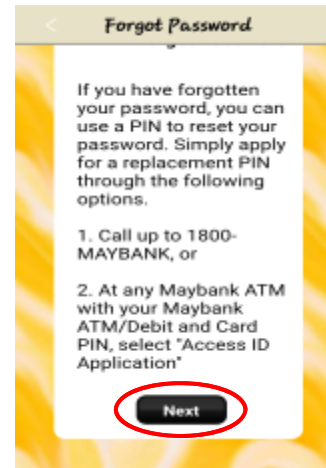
<

Forgot Password

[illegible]

If you have forgotten your password, you can use a PIN to reset your password. Simply apply for a replacement PIN through the following options.

1. Call up to 1800-MAYBANK, or

2. At any Maybank ATM with your Maybank ATM/Debit and Card PIN, select "Access ID Application"

Next